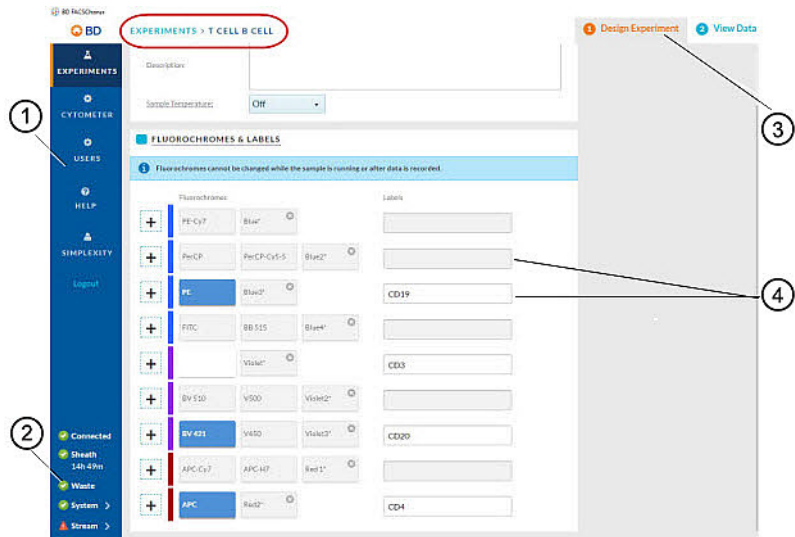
BD FACSChorus
BD

EXPERIMENTS
CYTOMETER
USERS
HELP
SIMPLEXITY
Logout

Connected
Sheath 14h 49m
Waste
System >
Stream >

EXPERIMENTS > T CELL B CELL

1 Design Experiment
2 View Data

Description:

Sample Temperature: Off

FLUOROCHROMES & LABELS

Fluorochromes cannot be changed while the sample is running or after data is recorded.

Fluorochromes

Labels

+ PE-Cy7 | Blue*
+ PerCP | PerCP-Cy5-5 | Blue2*
+ PE | Blue3* | CD19
+ FITC | BB 515 | Blue4*
+ Violet* | CD3
+ BV 510 | V500 | Violet2*
+ BV 421 | V450 | Violet3* | CD20
+ APC-Cy7 | APC-H7 | Red 1*
+ APC | Red2* | CD4

1
2
3
4